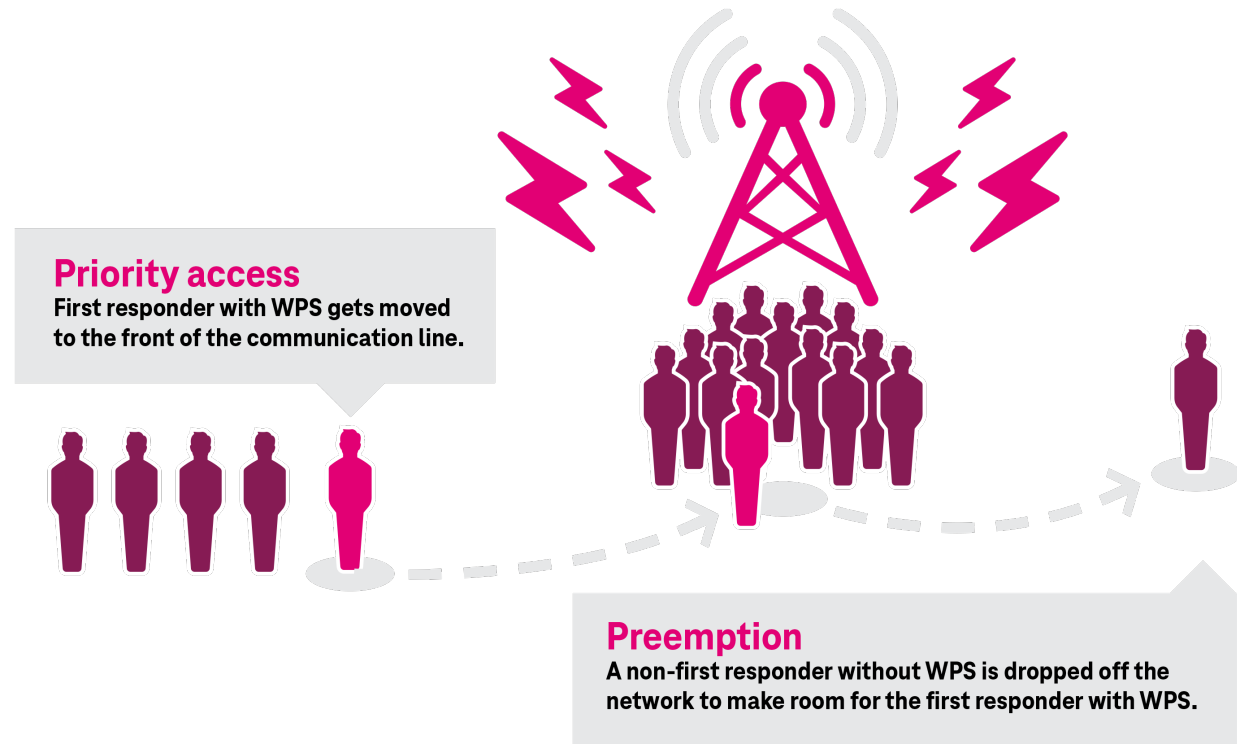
Priority access
First responder with WPS gets moved to the front of the communication line.

Preemption
A non-first responder without WPS is dropped off the network to make room for the first responder with WPS.